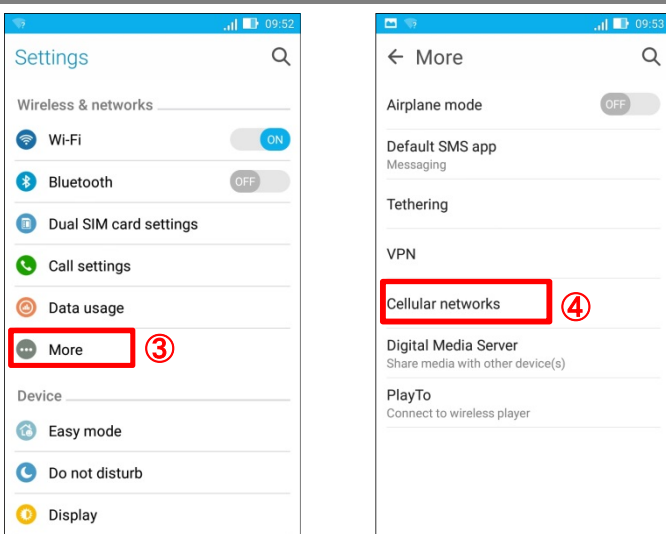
09:52

Settings

Wireless & networks

Wi-Fi ON

Bluetooth OFF

Dual SIM card settings

Call settings

Data usage

More ③

Device

Easy mode

Do not disturb

Display

09:53

← More

Airplane mode OFF

Default SMS app
Messaging

Tethering

VPN

Cellular networks ④

Digital Media Server
Share media with other device(s)

PlayTo
Connect to wireless player